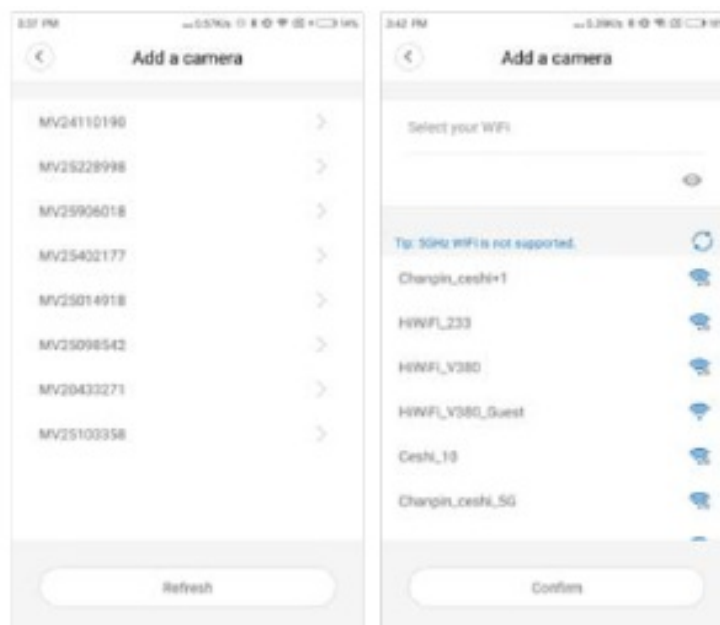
3:37 PM

Add a camera

MV24110190

MV25228998

MV25906018

MV25402177

MV25014918

MV25098542

MV20433271

MV25103358

Refresh

3:42 PM

Add a camera

Select your WiFi

Tip: 5GHz WiFi is not supported.

Chanpin_ceshi+1

HiWiFi_233

HiWiFi_V380

HiWiFi_V380_Guest

Ceshi_10

Chanpin_ceshi_5G

Confirm